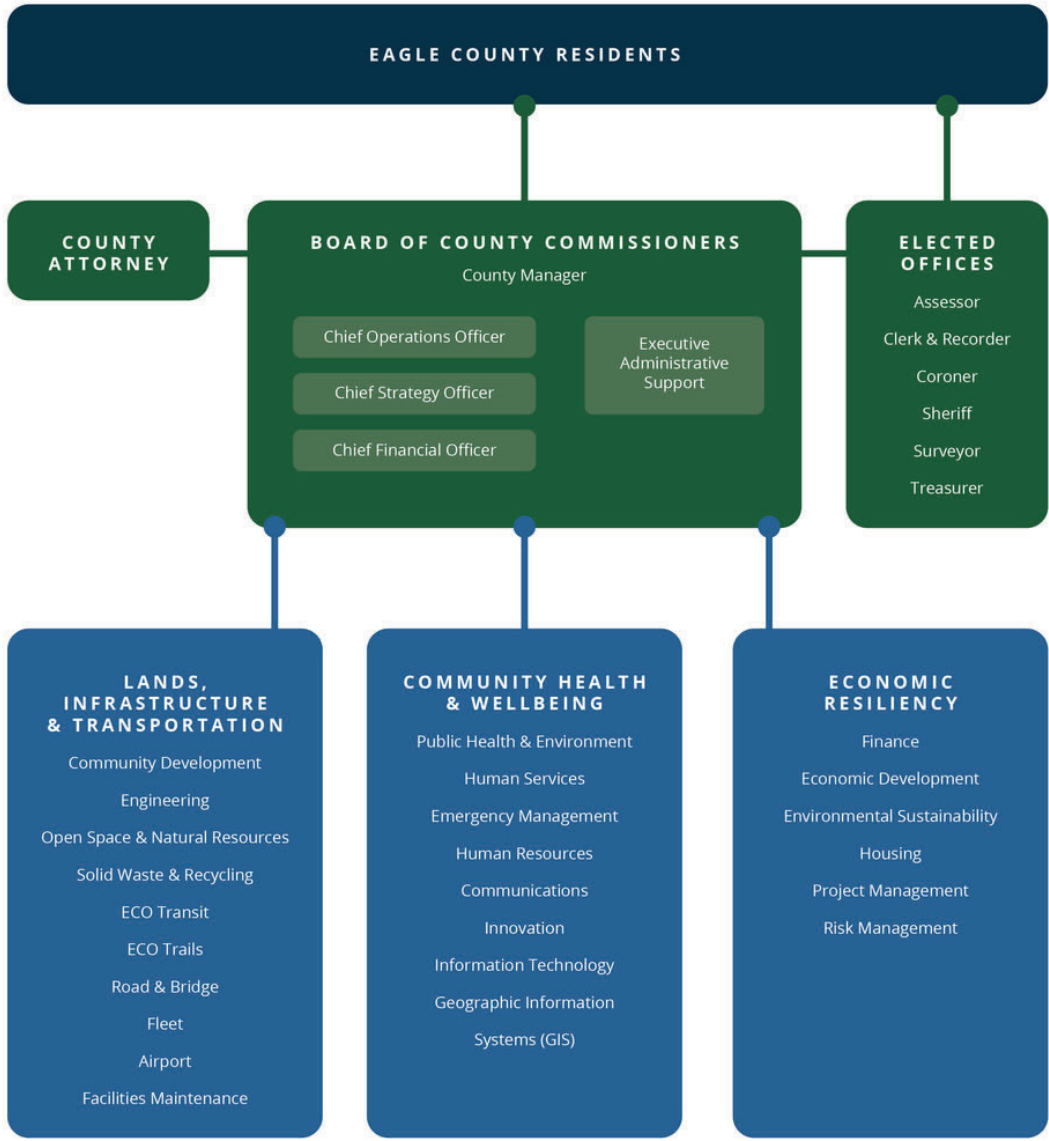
EAGLE COUNTY RESIDENTS

COUNTY ATTORNEY

BOARD OF COUNTY COMMISSIONERS
County Manager

Chief Operations Officer

Chief Strategy Officer

Chief Financial Officer

Executive Administrative Support

ELECTED OFFICES
Assessor
Clerk & Recorder
Coroner
Sheriff
Surveyor
Treasurer

LANDS, INFRASTRUCTURE & TRANSPORTATION
Community Development
Engineering
Open Space & Natural Resources
Solid Waste & Recycling
ECO Transit
ECO Trails
Road & Bridge
Fleet
Airport
Facilities Maintenance

COMMUNITY HEALTH & WELLBEING
Public Health & Environment
Human Services
Emergency Management
Human Resources
Communications
Innovation
Information Technology
Geographic Information Systems (GIS)

ECONOMIC RESILIENCY
Finance
Economic Development
Environmental Sustainability
Housing
Project Management
Risk Management